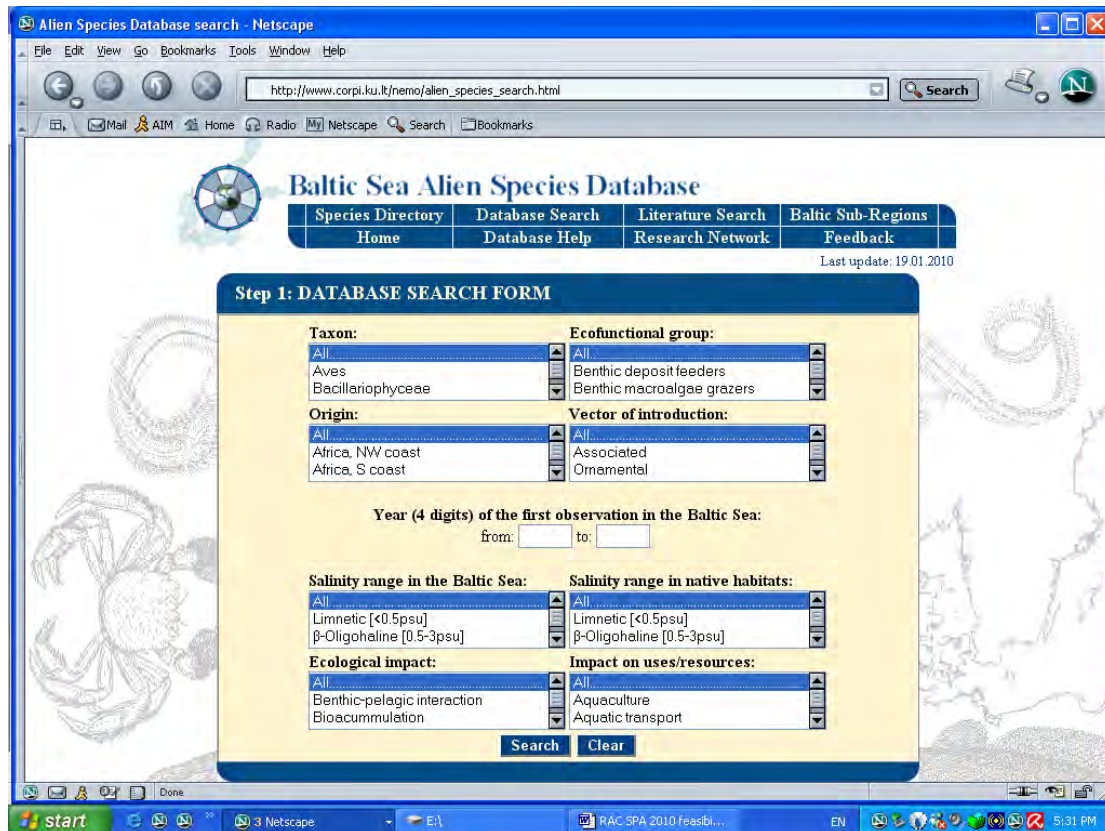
Alien Species Database search - Netscape

File Edit View Go Bookmarks Tools Window Help

http://www.corpi.ku.lt/nemo/alien_species_search.html

Search

Mail AIM Home Radio My Netscape Search Bookmarks

Baltic Sea Alien Species Database

| Species Directory | Database Search | Literature Search | Baltic Sub-Regions |
|---|---|---|---|
| Home | Database Help | Research Network | Feedback |

Last update: 19.01.2010

Step 1: DATABASE SEARCH FORM

Taxon:
All
Aves
Bacillariophyceae

Ecofunctional group:
All
Benthic deposit feeders
Benthic macroalgae grazers

Origin:
All
Africa, NW coast
Africa, S coast

Vector of introduction:
All
Associated
Ornamental

Year (4 digits) of the first observation in the Baltic Sea:
from: to:

Salinity range in the Baltic Sea:
All
Limnetic [<0.5psu]
β-Oligohaline [0.5-3psu]

Salinity range in native habitats:
All
Limnetic [<0.5psu]
β-Oligohaline [0.5-3psu]

Ecological impact:
All
Benthic-pelagic interaction
Bioacummulation

Impact on uses/resources:
All
Aquaculture
Aquatic transport

Search Clear

Done

start 3 Netscape E:\ RAC SPA 2010 feasibi... EN 5:31 PM